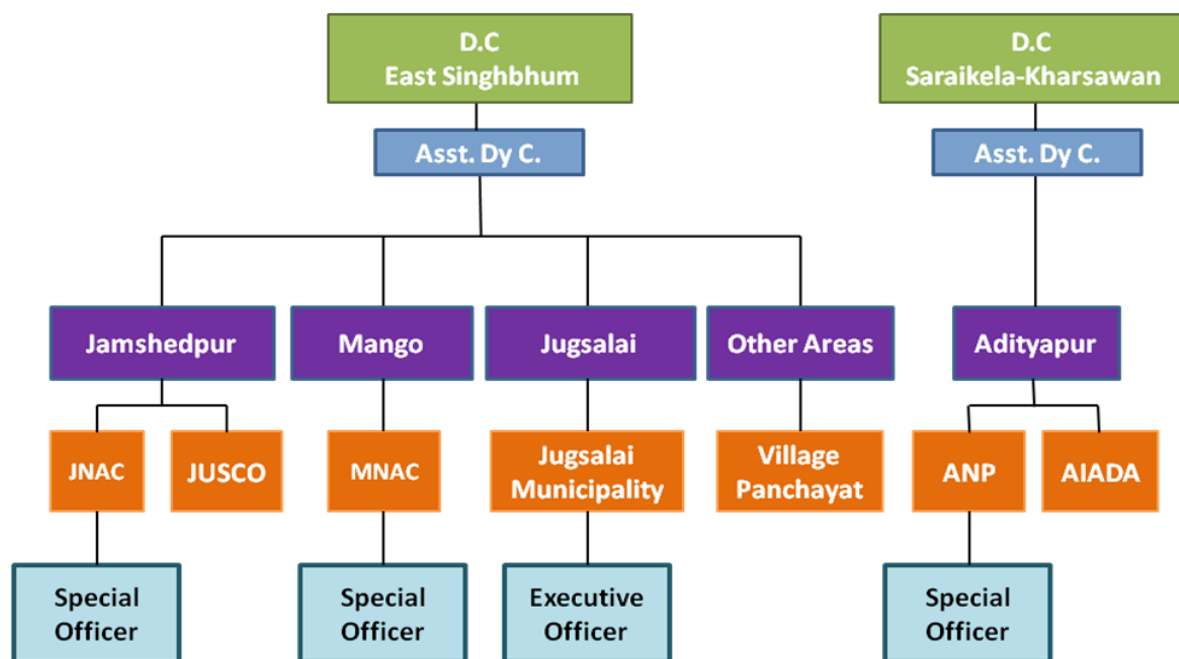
D.C
East Singhbhum

Asst. Dy C.

Jamshedpur

JNAC

Special Officer

JUSCO

Mango

MNAC

Special Officer

Jugsalai

Jugsalai Municipality

Executive Officer

Other Areas

Village Panchayat

D.C
Saraikela-Kharsawan

Asst. Dy C.

Adityapur

ANP

Special Officer

AIADA